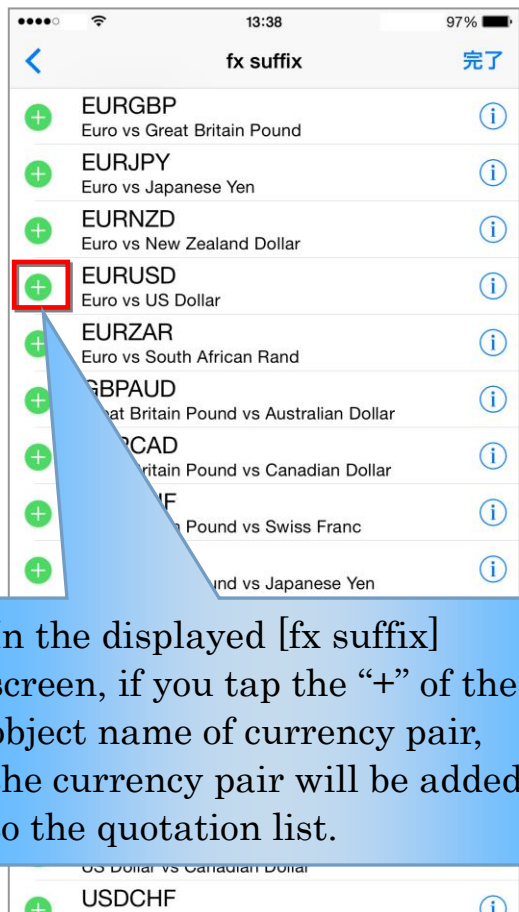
13:38
97%

fx suffix
完了

EURGBP
Euro vs Great Britain Pound

EURJPY
Euro vs Japanese Yen

EURNZD
Euro vs New Zealand Dollar

EURUSD
Euro vs US Dollar

EURZAR
Euro vs South African Rand

GBPAUD
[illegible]at Britain Pound vs Australian Dollar

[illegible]PCAD
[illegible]ritain Pound vs Canadian Dollar

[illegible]F
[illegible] Pound vs Swiss Franc

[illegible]und vs Japanese Yen

in the displayed [fx suffix] screen, if you tap the "+" of the object name of currency pair, the currency pair will be added to the quotation list.

US Dollar vs Canadian Dollar

USDCHF